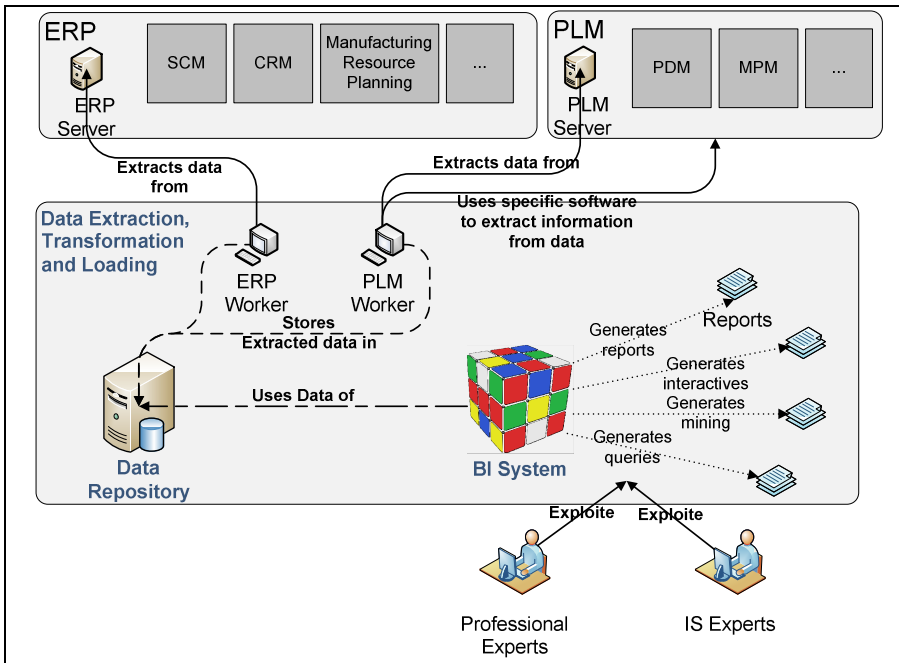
ERP

SCM

CRM

Manufacturing Resource Planning

...

ERP Server

PLM

PDM

MPM

...

PLM Server

Extracts data from

Extracts data from

Uses specific software to extract information from data

Data Extraction, Transformation and Loading

ERP Worker

PLM Worker

Stores Extracted data in

Reports

Generates reports

Generates interactives

Generates mining

Generates queries

Uses Data of

Data Repository

BI System

Exploite

Exploite

Professional Experts

IS Experts